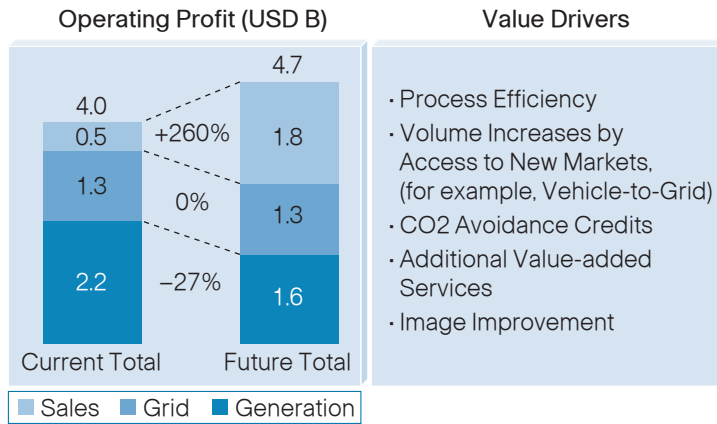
Operating Profit (USD B)

4.0
0.5
1.3
2.2
Current Total

+260%
0%
–27%

4.7
1.8
1.3
1.6
Future Total

Sales Grid Generation

Value Drivers

· Process Efficiency
· Volume Increases by Access to New Markets, (for example, Vehicle-to-Grid)
· CO2 Avoidance Credits
· Additional Value-added Services
· Image Improvement